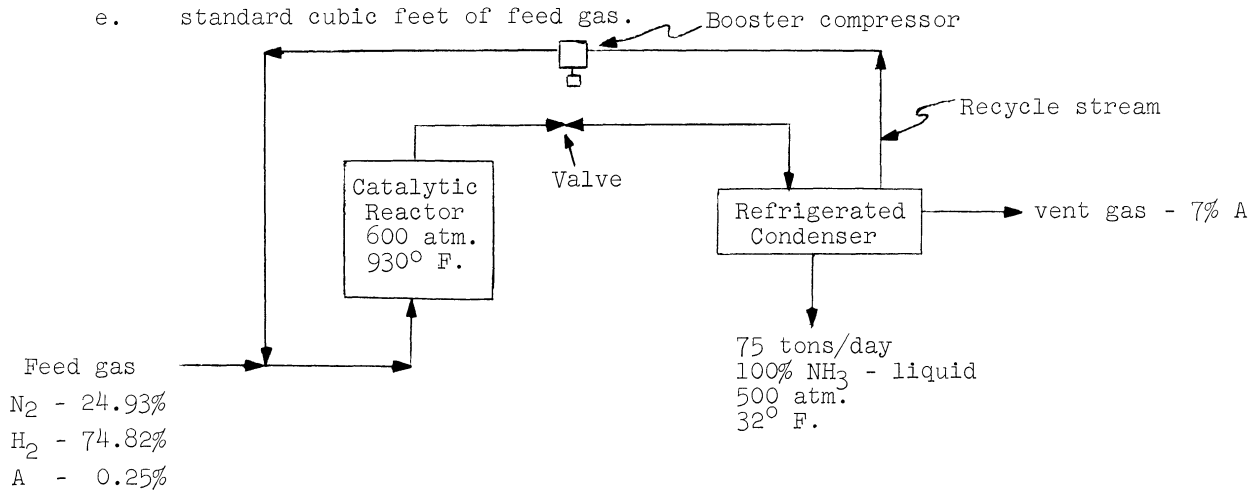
e. standard cubic feet of feed gas.

Booster compressor

Recycle stream

Catalytic Reactor 600 atm. $930^\circ$ F.

Valve

Refrigerated Condenser

vent gas - 7% A

Feed gas
$N_2$ - 24.93%
$H_2$ - 74.82%
A - 0.25%

75 tons/day
100% $NH_3$ - liquid
500 atm.
$32^\circ$ F.